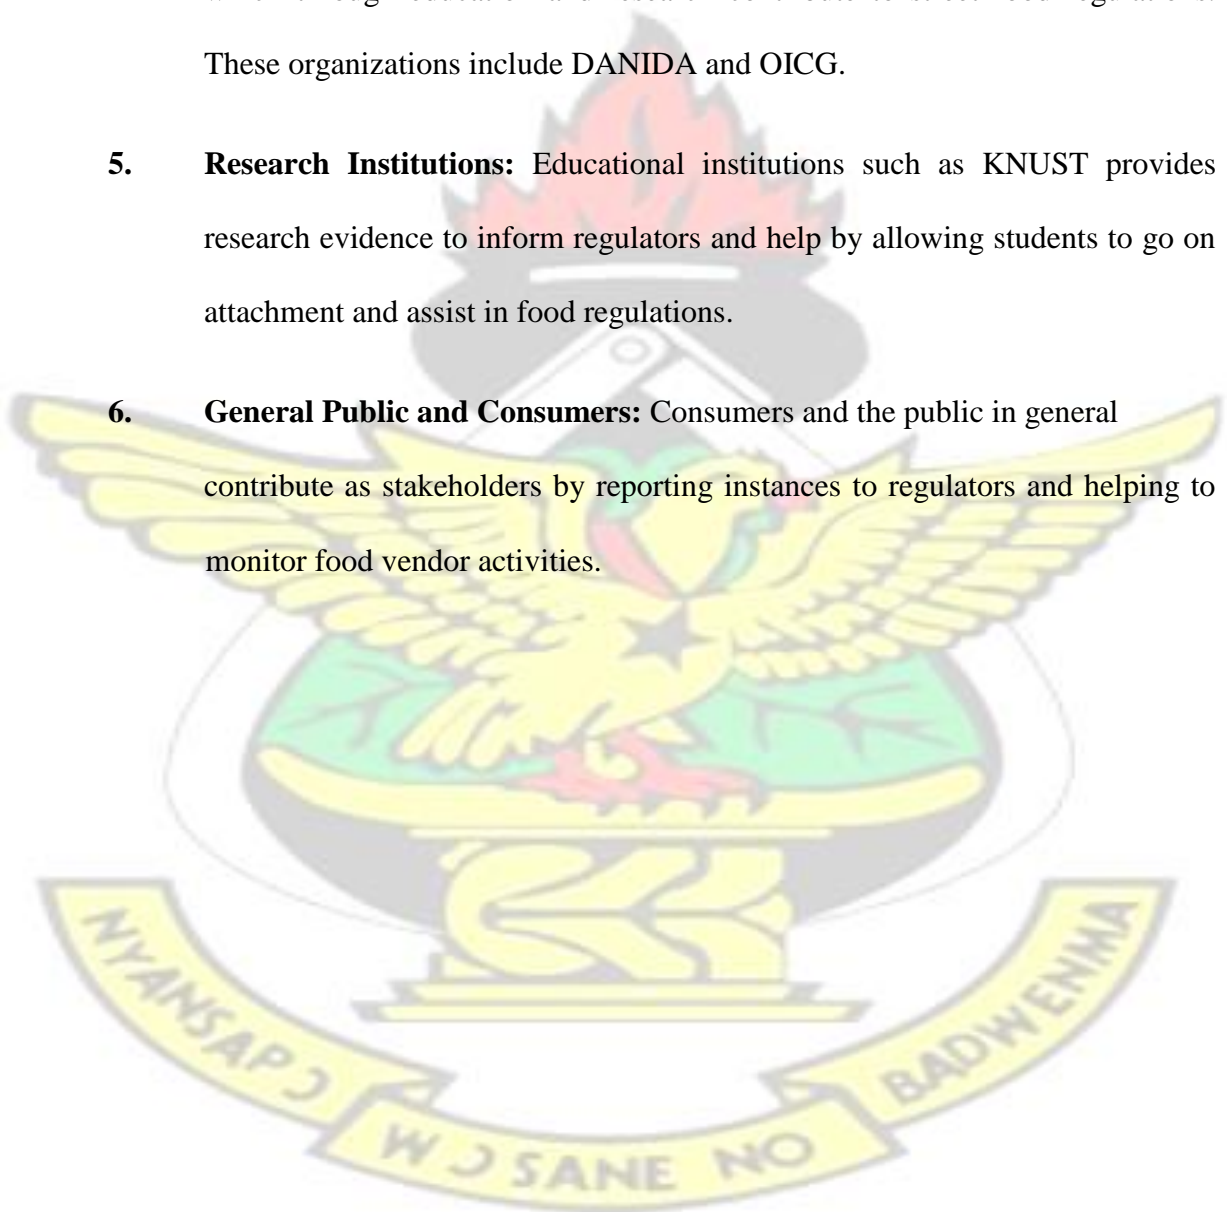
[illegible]

These organizations include DANIDA and OICG.

5. **Research Institutions:** Educational institutions such as KNUST provides research evidence to inform regulators and help by allowing students to go on attachment and assist in food regulations.

6. **General Public and Consumers:** Consumers and the public in general contribute as stakeholders by reporting instances to regulators and helping to monitor food vendor activities.

NYANSAPƆ
WɔSANE NO
BADWENMA